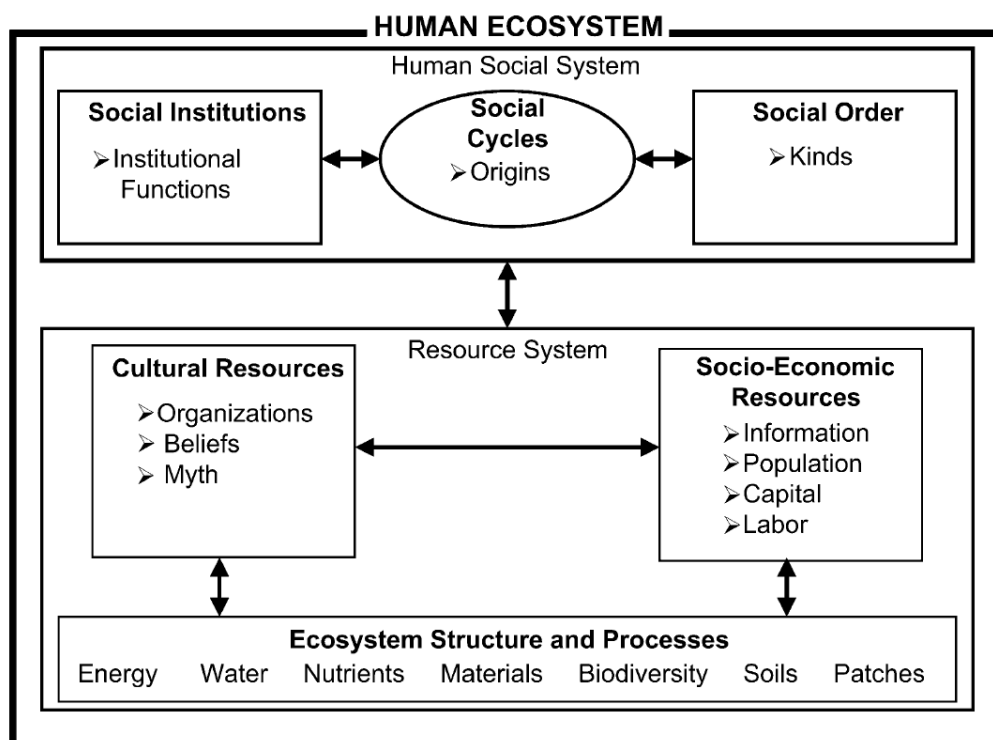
HUMAN ECOSYSTEM

Human Social System

Social Institutions
➢ Institutional Functions

Social Cycles
➢ Origins

Social Order
➢ Kinds

Resource System

Cultural Resources
➢ Organizations
➢ Beliefs
➢ Myth

Socio-Economic Resources
➢ Information
➢ Population
➢ Capital
➢ Labor

Ecosystem Structure and Processes
Energy Water Nutrients Materials Biodiversity Soils Patches